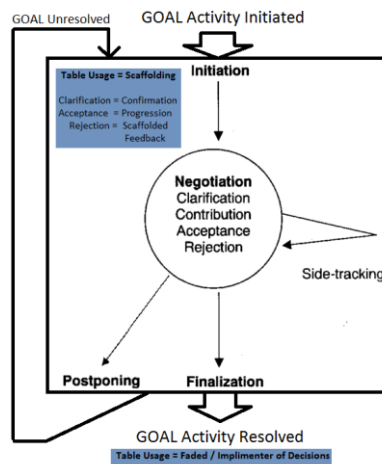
GOAL Unresolved

GOAL Activity Initiated

Table Usage = Scaffolding

Clarification = Confirmation
Acceptance = Progression
Rejection = Scaffolded Feedback

Initiation

Negotiation
Clarification
Contribution
Acceptance
Rejection

Side-tracking

Postponing

Finalization

GOAL Activity Resolved

Table Usage = Faded / Implimenter of Decisions